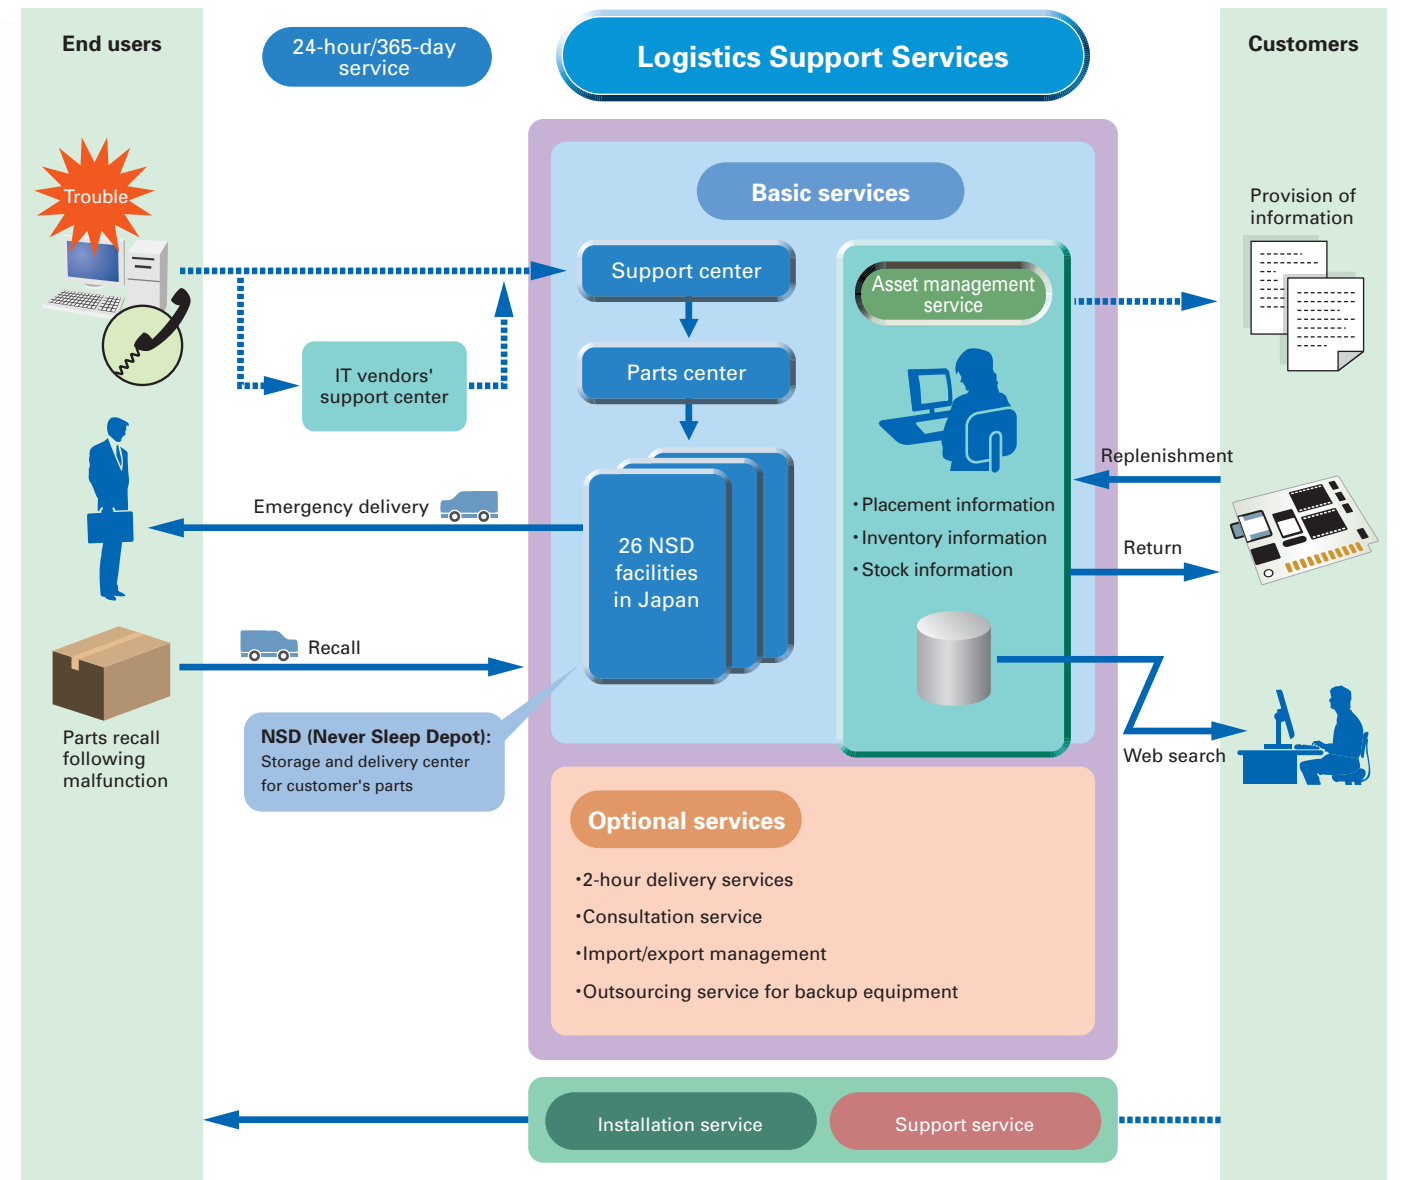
End users

24-hour/365-day service

Logistics Support Services

Customers

Trouble

Basic services

Support center

Parts center

26 NSD facilities in Japan

Asset management service

Provision of information

IT vendors' support center

Replenishment

Emergency delivery

Placement information
Inventory information
Stock information

Return

Recall

Parts recall following malfunction

NSD (Never Sleep Depot): Storage and delivery center for customer's parts

Web search

Optional services

•2-hour delivery services
•Consultation service
•Import/export management
•Outsourcing service for backup equipment

Installation service

Support service